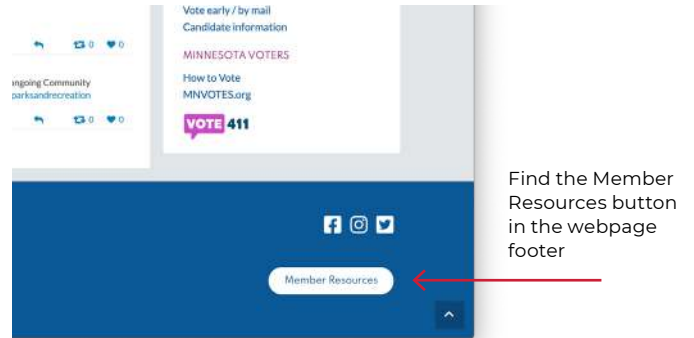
Vote early / by mail
Candidate information

MINNESOTA VOTERS

How to Vote
MNVOTES.org

VOTE 411

0 0

ngoing Community
parksandrecreation

0 0

Member Resources

Find the Member Resources button in the webpage footer